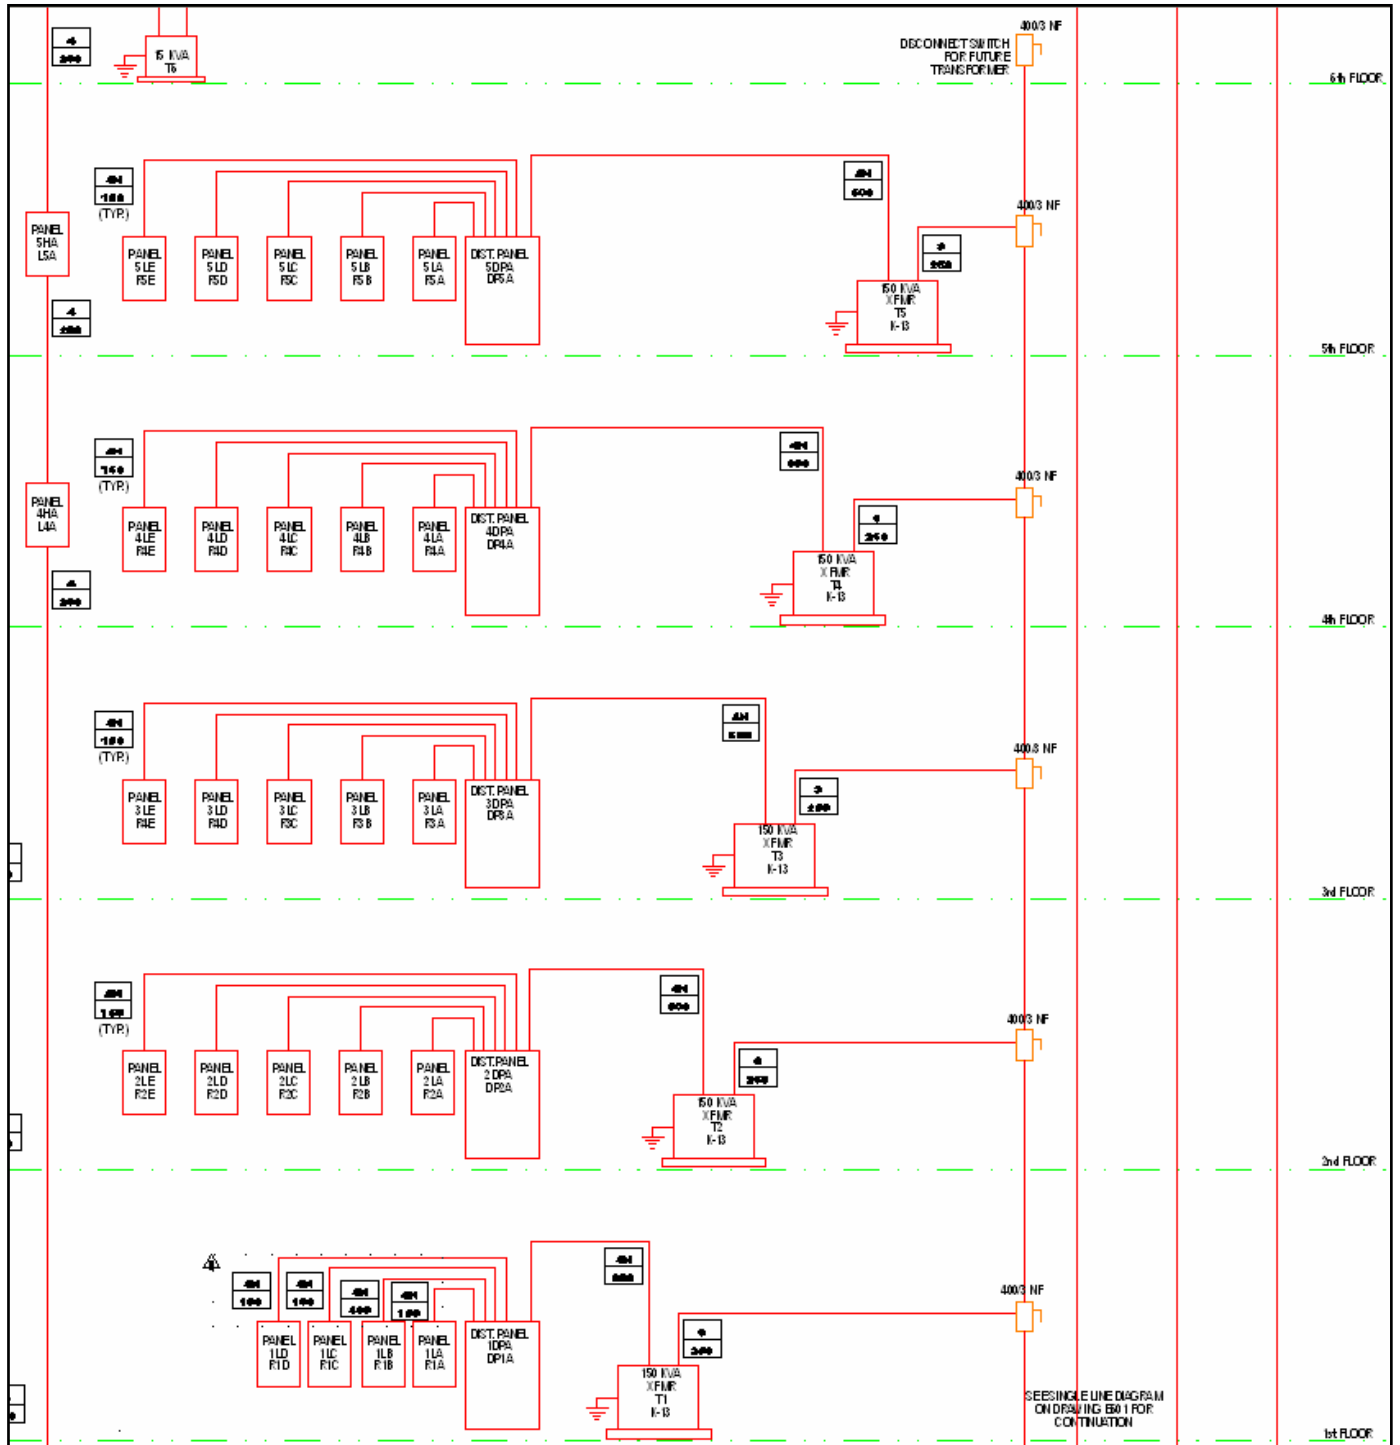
4
200

15 KVA
T6

400/3 NF
DISCONNECT SWITCH
FOR FUTURE
TRANSFORMER

6th FLOOR

4H
150
(TYP.)

4H
600

400/3 NF

PANEL
5HA
L5A

PANEL
5LE
R5E

PANEL
5LD
R5D

PANEL
5LC
R5C

PANEL
5LB
R5B

PANEL
5LA
R5A

DIST. PANEL
5DPA
DP5A

3
250

150 KVA
XFMR
T5
K-13

4
150

5th FLOOR

4H
150
(TYP.)

4H
600

400/3 NF

PANEL
4HA
L4A

PANEL
4LE
R4E

PANEL
4LD
R4D

PANEL
4LC
R4C

PANEL
4LB
R4B

PANEL
4LA
R4A

DIST. PANEL
4DPA
DP4A

4
250

150 KVA
XFMR
T4
K-13

4
200

4th FLOOR

4H
150
(TYP.)

4H
600

400/3 NF

PANEL
3LE
R3E

PANEL
3LD
R3D

PANEL
3LC
R3C

PANEL
3LB
R3B

PANEL
3LA
R3A

DIST. PANEL
3DPA
DP3A

3
200

150 KVA
XFMR
T3
K-13

3rd FLOOR

4H
150
(TYP.)

4H
600

400/3 NF

PANEL
2LE
R2E

PANEL
2LD
R2D

PANEL
2LC
R2C

PANEL
2LB
R2B

PANEL
2LA
R2A

DIST. PANEL
2DPA
DP2A

4
250

150 KVA
XFMR
T2
K-13

2nd FLOOR

4

4H
100

4H
100

4H
400

4H
100

4H
600

400/3 NF

PANEL
1LD
R1D

PANEL
1LC
R1C

PANEL
1LB
R1B

PANEL
1LA
R1A

DIST. PANEL
1DPA
DP1A

4
250

150 KVA
XFMR
T1
K-13

SEE SINGLE LINE DIAGRAM
ON DRAWING E601 FOR
CONTINUATION

1st FLOOR